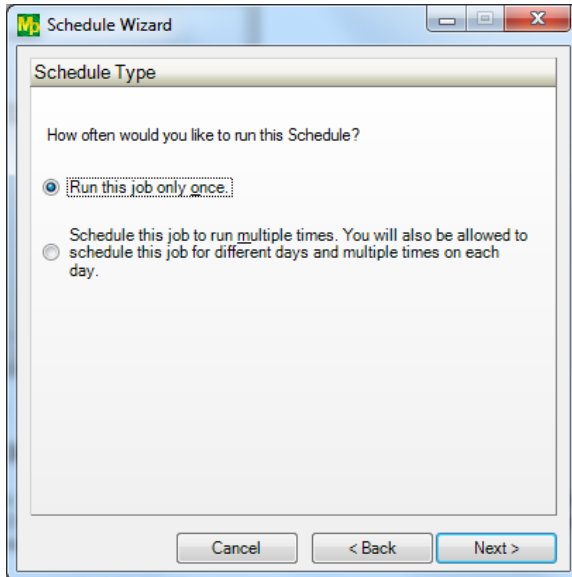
Mp Schedule Wizard

Schedule Type

How often would you like to run this Schedule?

Run this job only once.

Schedule this job to run multiple times. You will also be allowed to schedule this job for different days and multiple times on each day.

Cancel

< Back

Next >